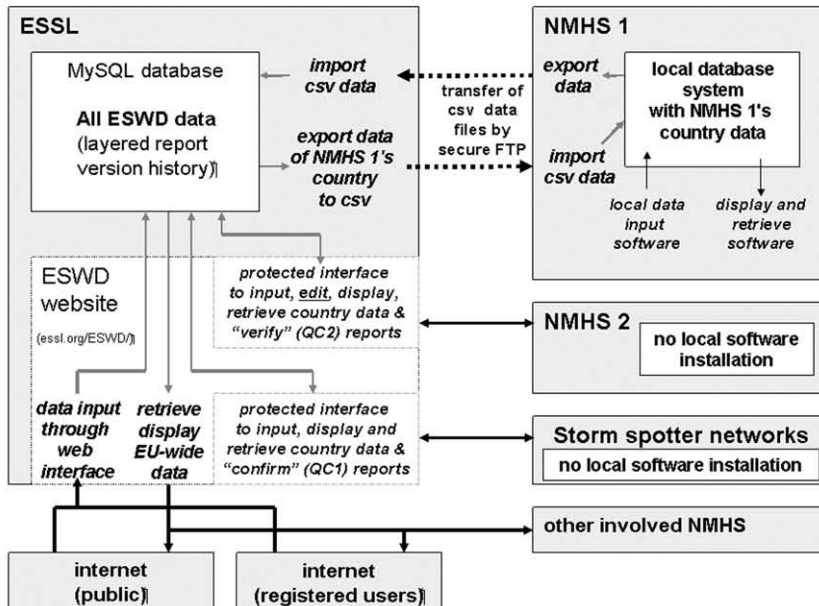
ESSL

MySQL database

All ESWD data (layered report version history)

import csv data

export data of NMHS 1's country to csv

transfer of csv data files by secure FTP

NMHS 1

export data

import csv data

local database system with NMHS 1's country data

local data input software

display and retrieve software

ESWD website

(essl.org/ESWD/)

protected interface to input, edit, display, retrieve country data & "verify" (QC2) reports

NMHS 2

no local software installation

data input through web interface

retrieve display EU-wide data

protected interface to input, display and retrieve country data & "confirm" (QC1) reports

Storm spotter networks

no local software installation

other involved NMHS

internet (public)

internet (registered users)